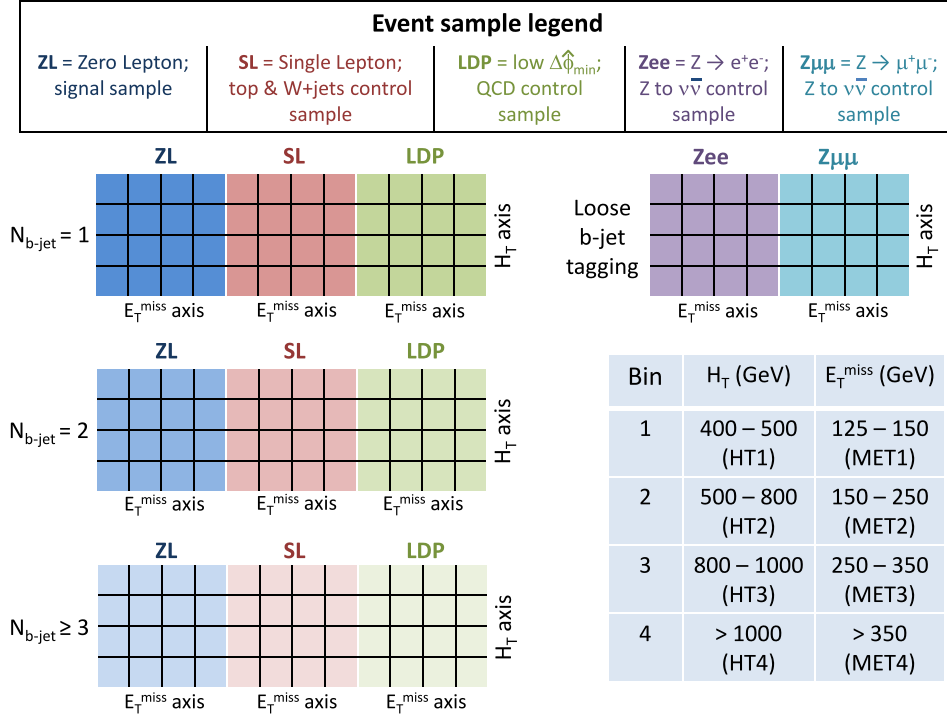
**Event sample legend**

**ZL** = Zero Lepton; signal sample

**SL** = Single Lepton; top & W+jets control sample

**LDP** = low $\Delta\hat{\phi}_{min}$; QCD control sample

**Zee** = $Z \rightarrow e^+e^-$; Z to $\nu\bar{\nu}$ control sample

**Zμμ** = $Z \rightarrow \mu^+\mu^-$; Z to $\nu\bar{\nu}$ control sample

ZL SL LDP

$N_{b\text{-jet}} = 1$

$H_T$ axis

$E_T^{miss}$ axis $E_T^{miss}$ axis $E_T^{miss}$ axis

Zee Zμμ

Loose b-jet tagging

$H_T$ axis

$E_T^{miss}$ axis $E_T^{miss}$ axis

ZL SL LDP

$N_{b\text{-jet}} = 2$

$H_T$ axis

$E_T^{miss}$ axis $E_T^{miss}$ axis $E_T^{miss}$ axis

ZL SL LDP

$N_{b\text{-jet}} \geq 3$

$H_T$ axis

$E_T^{miss}$ axis $E_T^{miss}$ axis $E_T^{miss}$ axis

| Bin | $H_T$ (GeV) | $E_T^{miss}$ (GeV) |
|---|---|---|
| 1 | 400 – 500 (HT1) | 125 – 150 (MET1) |
| 2 | 500 – 800 (HT2) | 150 – 250 (MET2) |
| 3 | 800 – 1000 (HT3) | 250 – 350 (MET3) |
| 4 | > 1000 (HT4) | > 350 (MET4) |